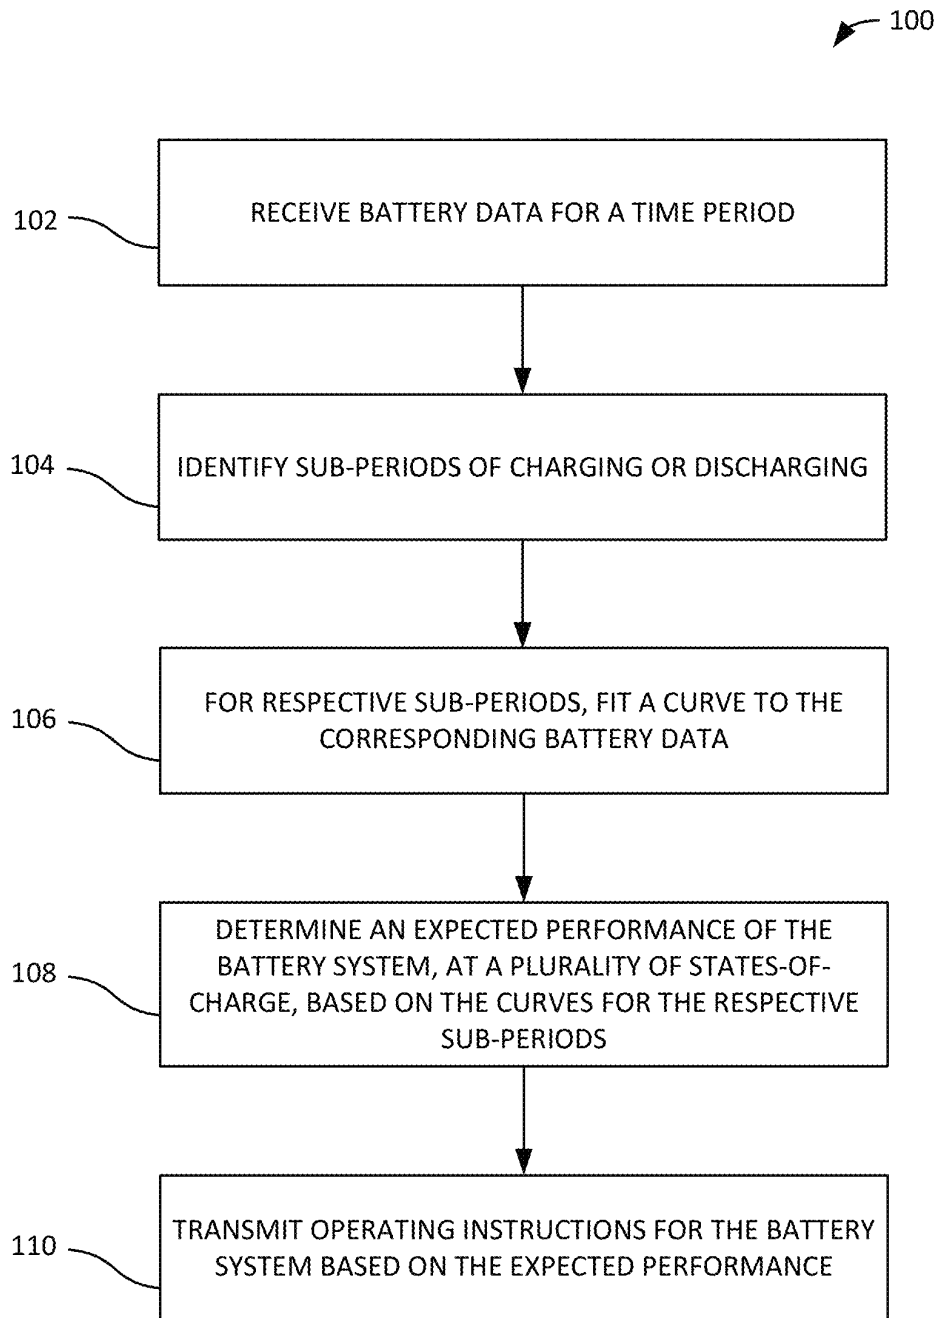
100

102

RECEIVE BATTERY DATA FOR A TIME PERIOD

104

IDENTIFY SUB-PERIODS OF CHARGING OR DISCHARGING

106

FOR RESPECTIVE SUB-PERIODS, FIT A CURVE TO THE CORRESPONDING BATTERY DATA

108

DETERMINE AN EXPECTED PERFORMANCE OF THE BATTERY SYSTEM, AT A PLURALITY OF STATES-OF-CHARGE, BASED ON THE CURVES FOR THE RESPECTIVE SUB-PERIODS

110

TRANSMIT OPERATING INSTRUCTIONS FOR THE BATTERY SYSTEM BASED ON THE EXPECTED PERFORMANCE